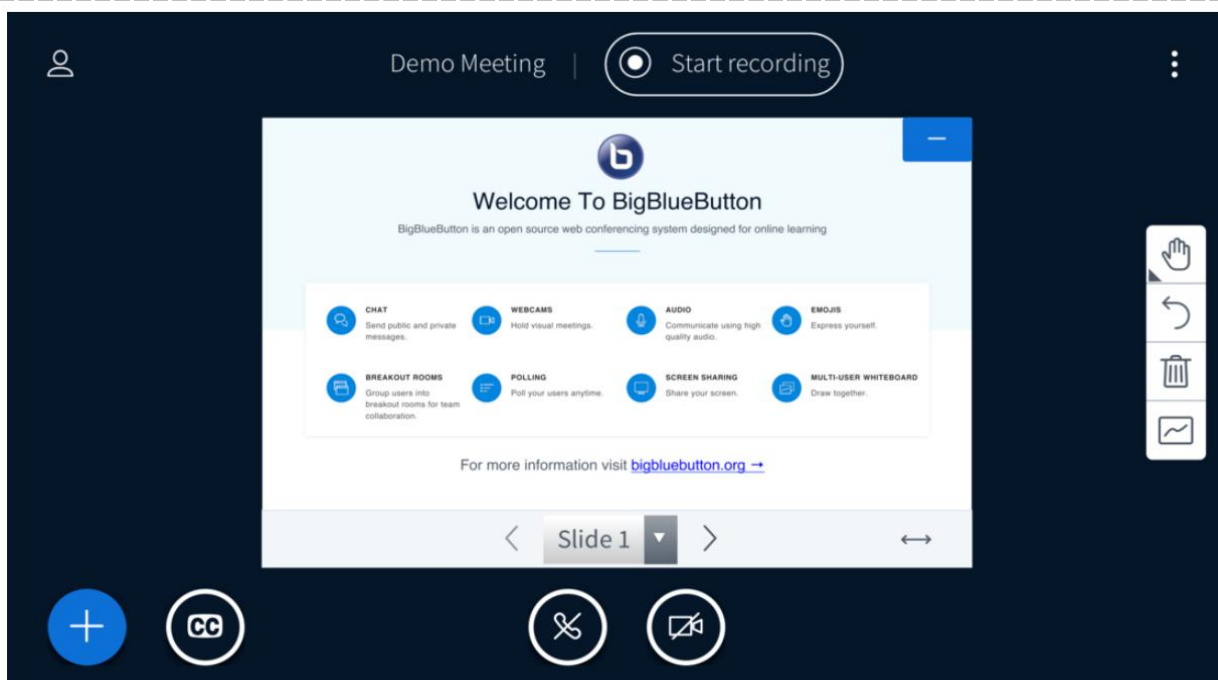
Demo Meeting | Start recording

b

Welcome To BigBlueButton

BigBlueButton is an open source web conferencing system designed for online learning

CHAT
Send public and private messages.

WEBCAMS
Hold visual meetings.

AUDIO
Communicate using high quality audio.

EMOJIS
Express yourself.

BREAKOUT ROOMS
Group users into breakout rooms for team collaboration.

POLLING
Poll your users anytime.

SCREEN SHARING
Share your screen.

MULTI-USER WHITEBOARD
Draw together.

For more information visit bigbluebutton.org →

Slide 1

CC